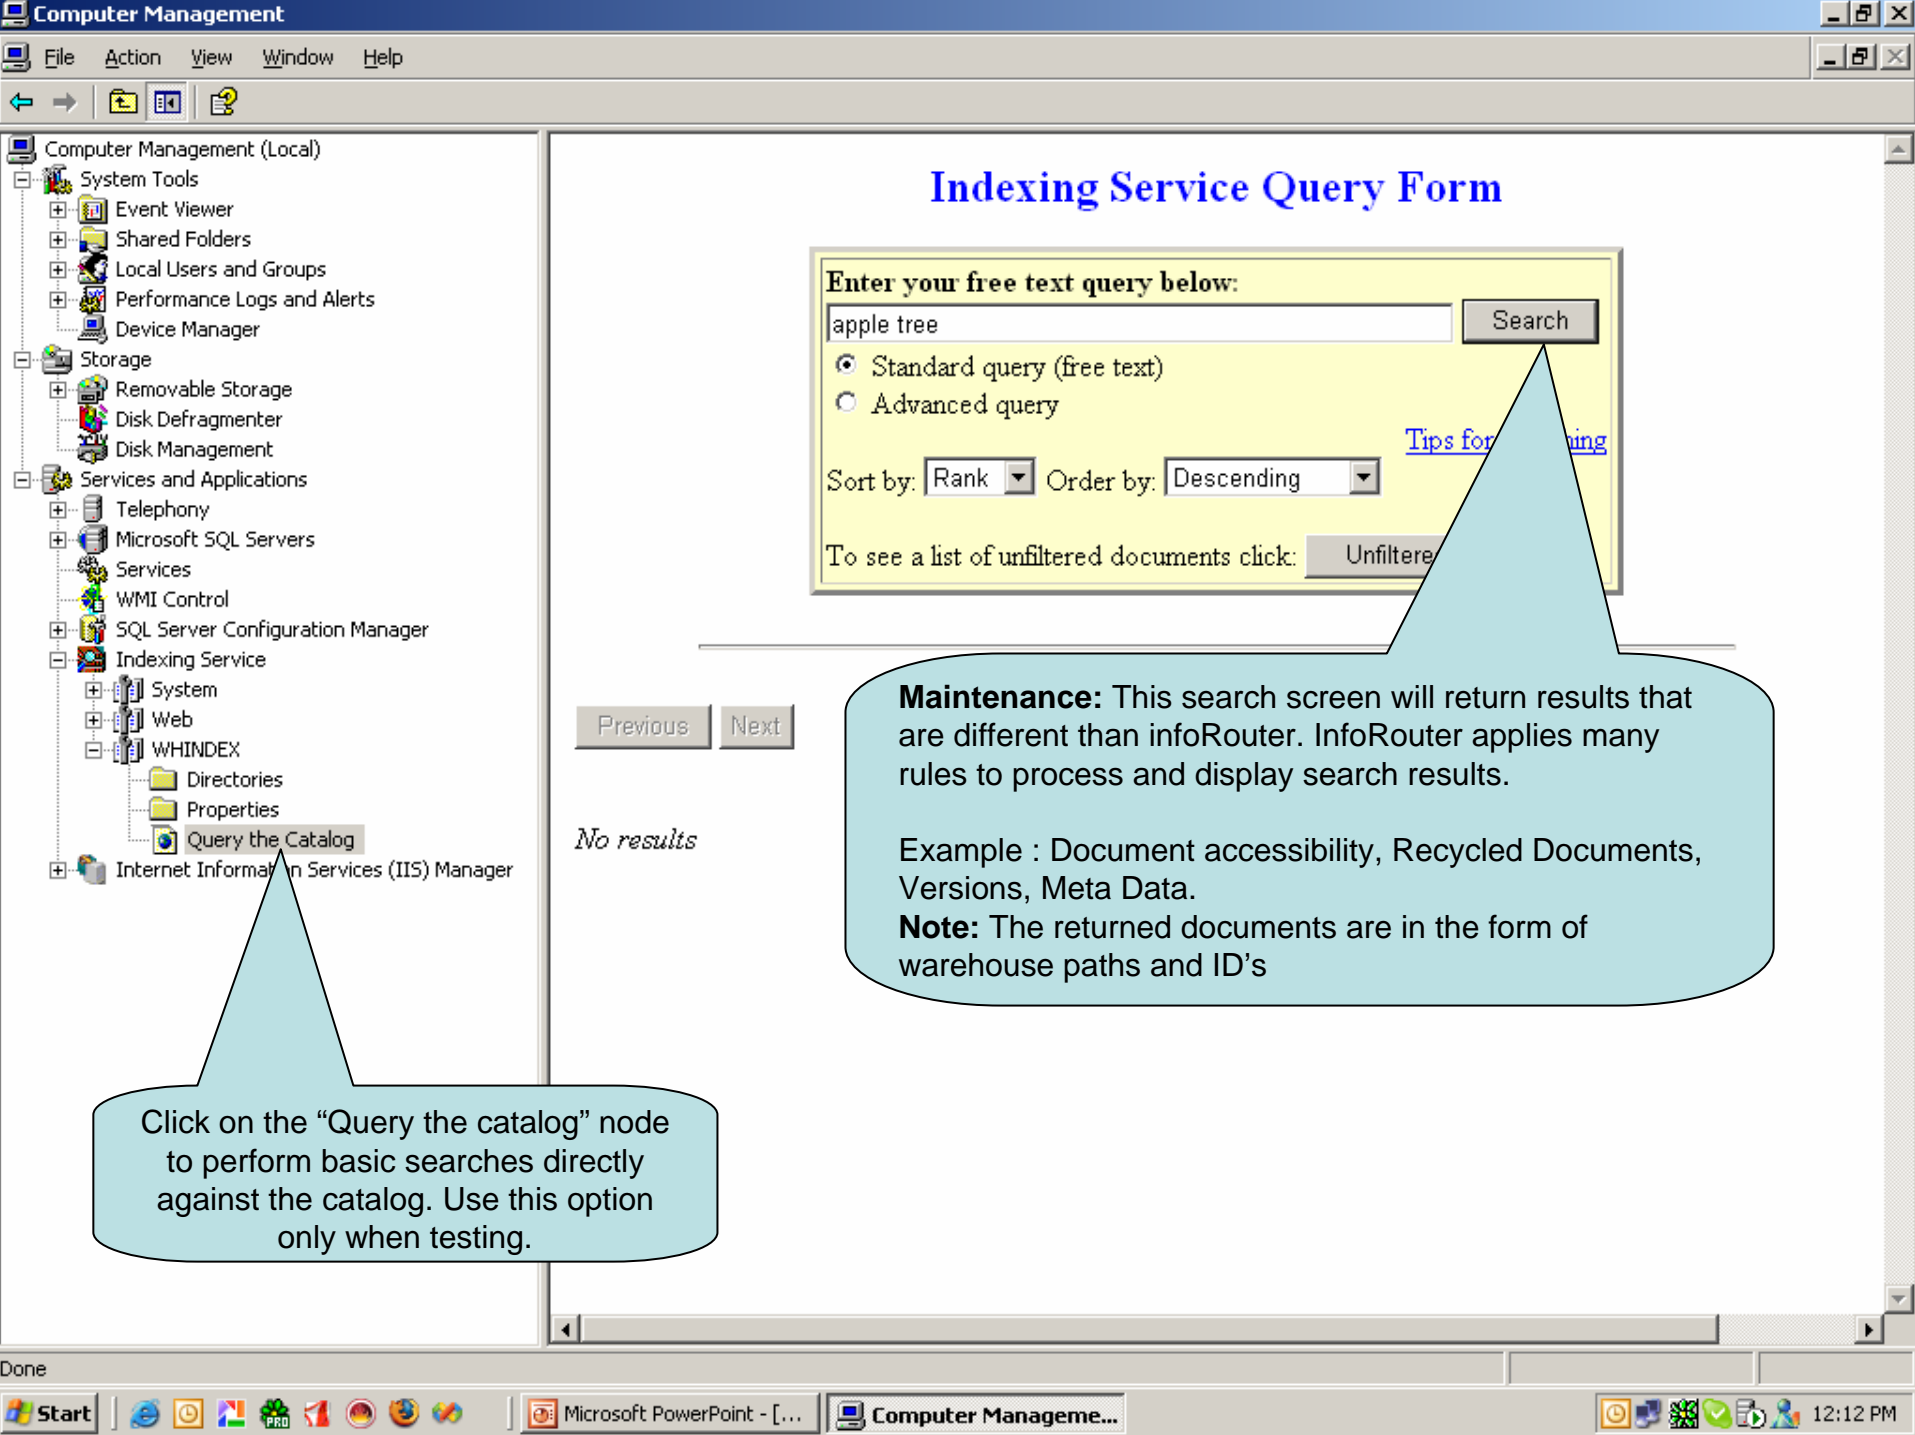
Computer Management

File Action View Window Help

Computer Management (Local)
System Tools
Event Viewer
Shared Folders
Local Users and Groups
Performance Logs and Alerts
Device Manager
Storage
Removable Storage
Disk Defragmenter
Disk Management
Services and Applications
Telephony
Microsoft SQL Servers
Services
WMI Control
SQL Server Configuration Manager
Indexing Service
System
Web
WHINDEX
Directories
Properties
Query the Catalog
Internet Informat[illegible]n Services (IIS) Manager

Indexing Service Query Form

Enter your free text query below:
apple tree
Search
Standard query (free text)
Advanced query
Tips for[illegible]ing
Sort by: Rank Order by: Descending
To see a list of unfiltered documents click: Unfiltere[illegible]

Previous Next

No results

**Maintenance:** This search screen will return results that are different than infoRouter. InfoRouter applies many rules to process and display search results.

Example : Document accessibility, Recycled Documents, Versions, Meta Data.
**Note:** The returned documents are in the form of warehouse paths and ID's

Click on the "Query the catalog" node to perform basic searches directly against the catalog. Use this option only when testing.

Done

Start Microsoft PowerPoint - [... Computer Manageme... 12:12 PM